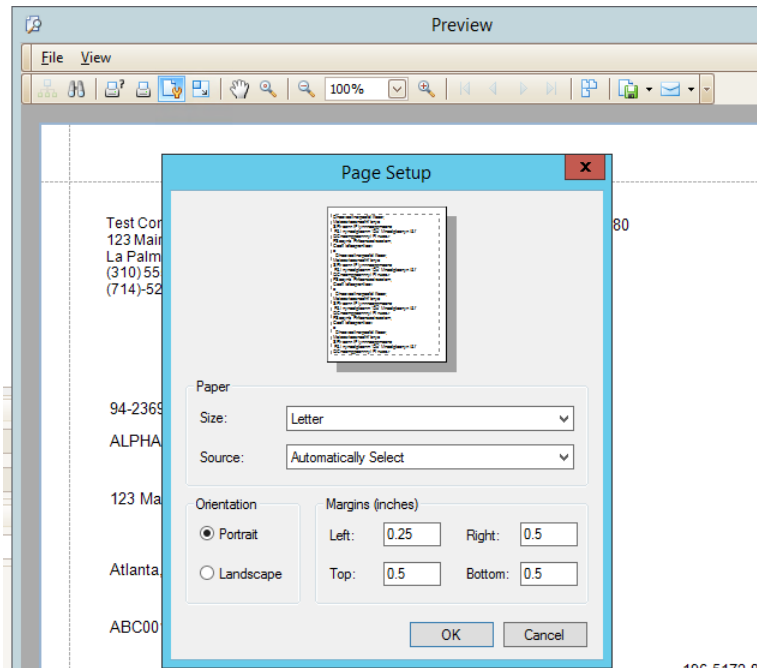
Preview

File View

100%

Test Com
123 Mai
La Palm
(310)55
(714)-52

80

94-2369
ALPHA

123 Ma

Atlanta,

ABC00

Page Setup

Paper
Size: Letter
Source: Automatically Select

Orientation
Portrait
Landscape

Margins (inches)
Left: 0.25 Right: 0.5
Top: 0.5 Bottom: 0.5

OK Cancel

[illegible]